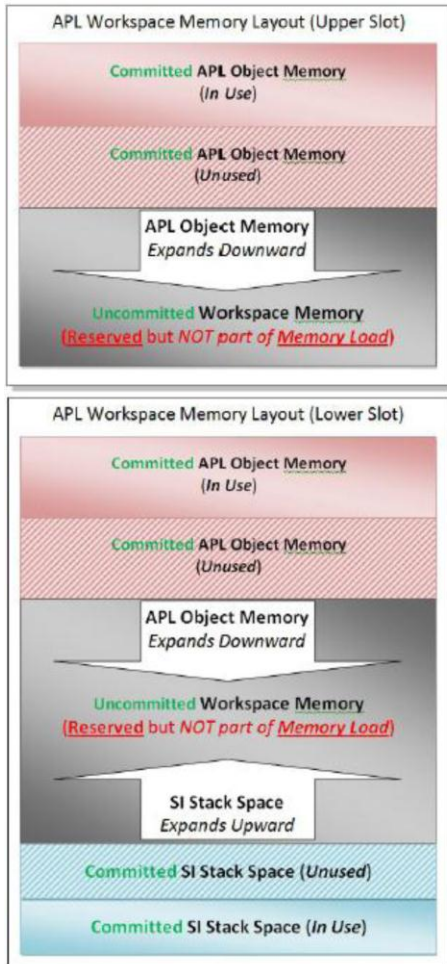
APL Workspace Memory Layout (Upper Slot)

Committed APL Object Memory
(In Use)

Committed APL Object Memory
(Unused)

APL Object Memory
Expands Downward

Uncommitted Workspace Memory
(Reserved but NOT part of Memory Load)

APL Workspace Memory Layout (Lower Slot)

Committed APL Object Memory
(In Use)

Committed APL Object Memory
(Unused)

APL Object Memory
Expands Downward

Uncommitted Workspace Memory
(Reserved but NOT part of Memory Load)

SI Stack Space
Expands Upward

Committed SI Stack Space (Unused)

Committed SI Stack Space (In Use)